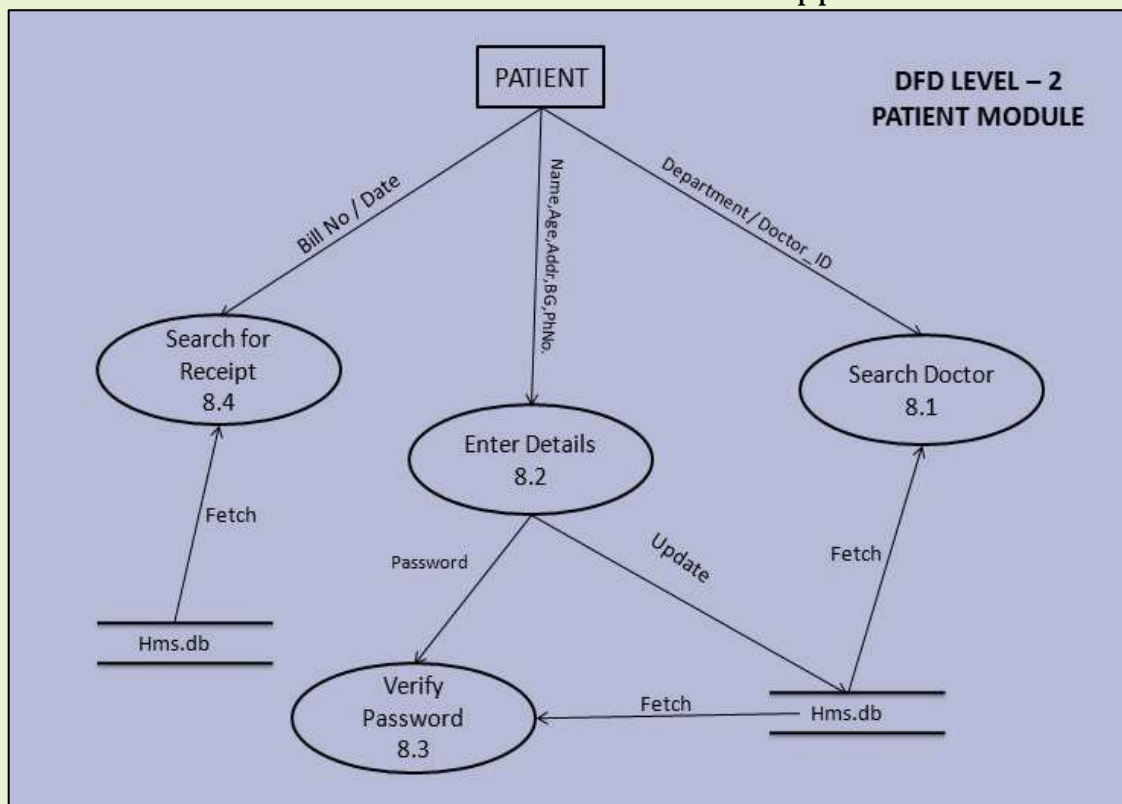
PATIENT

DFD LEVEL – 2
PATIENT MODULE

Bill No / Date

Name,Age,Addr,BG,PhNo.

Department / Doctor_ID

Search for Receipt 8.4

Search Doctor 8.1

Enter Details 8.2

Fetch

Password

Update

Fetch

Hms.db

Verify Password 8.3

Fetch

Hms.db